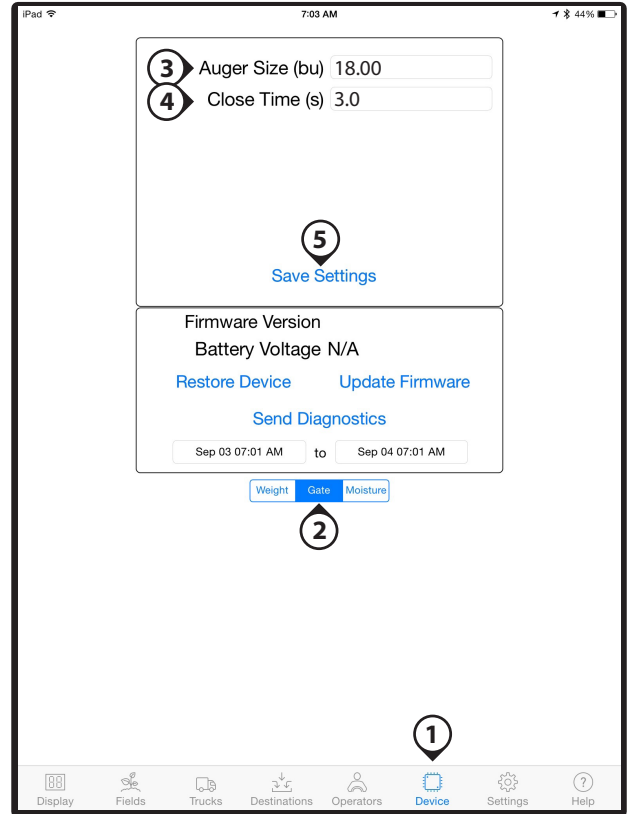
iPad 7:03 AM 44%

3 Auger Size (bu) 18.00
4 Close Time (s) 3.0

5
Save Settings

Firmware Version
Battery Voltage N/A
Restore Device Update Firmware
Send Diagnostics
Sep 03 07:01 AM to Sep 04 07:01 AM

Weight Gate Moisture
2

1
Display Fields Trucks Destinations Operators Device Settings Help